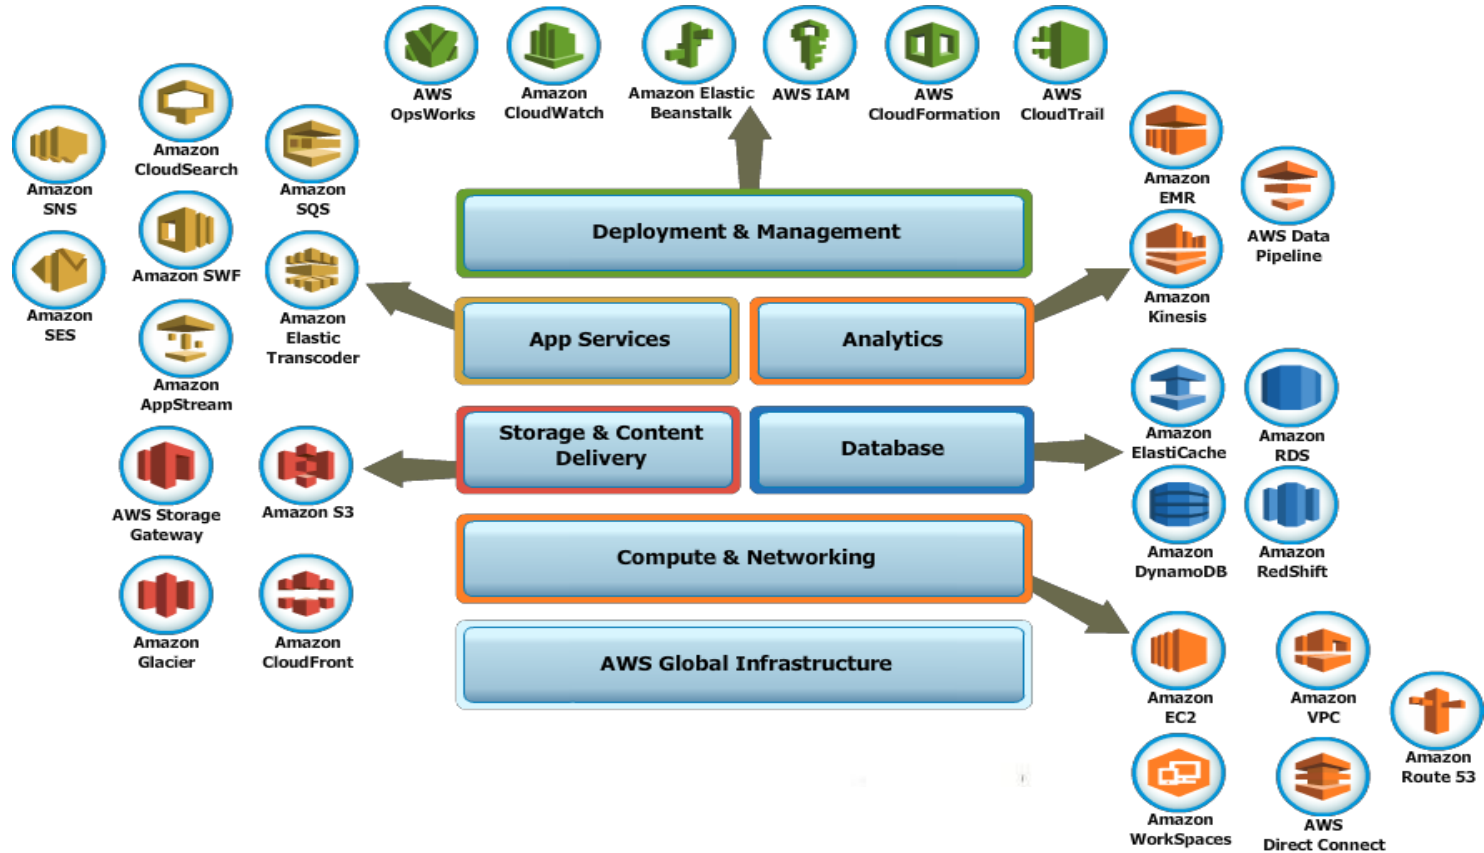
AWS OpsWorks

Amazon CloudWatch

Amazon Elastic Beanstalk

AWS IAM

AWS CloudFormation

AWS CloudTrail

Amazon SNS

Amazon CloudSearch

Amazon SQS

Amazon SWF

Amazon SES

Amazon Elastic Transcoder

Amazon AppStream

Amazon EMR

AWS Data Pipeline

Amazon Kinesis

Deployment & Management

App Services

Analytics

Storage & Content Delivery

Database

Compute & Networking

AWS Global Infrastructure

AWS Storage Gateway

Amazon S3

Amazon Glacier

Amazon CloudFront

Amazon ElastiCache

Amazon RDS

Amazon DynamoDB

Amazon RedShift

Amazon EC2

Amazon VPC

Amazon Route 53

Amazon WorkSpaces

AWS Direct Connect